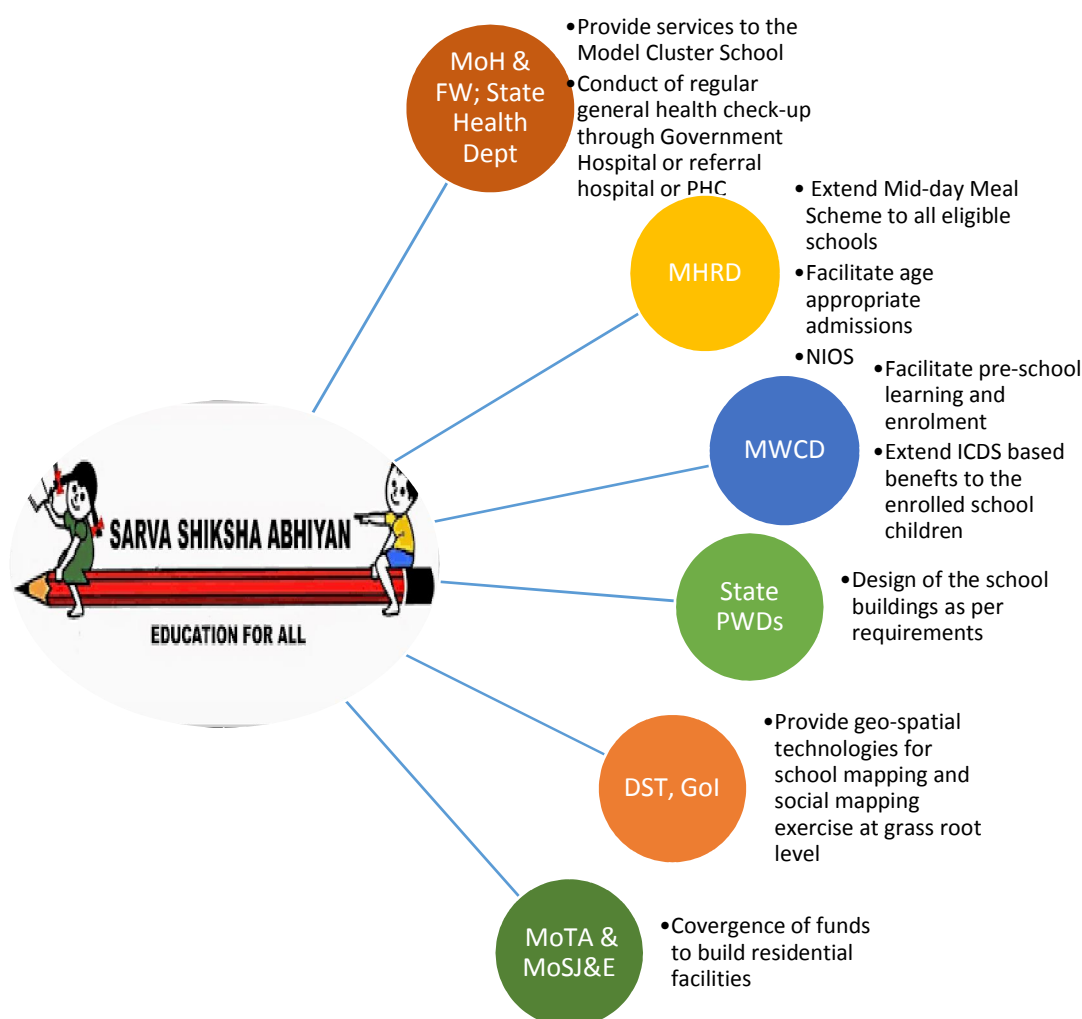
SARVA SHIKSHA ABHIYAN

EDUCATION FOR ALL

MoH & FW; State Health Dept

•Provide services to the Model Cluster School
•Conduct of regular general health check-up through Government Hospital or referral hospital or PHC

MHRD

• Extend Mid-day Meal Scheme to all eligible schools
•Facilitate age appropriate admissions
•NIOS

MWCD

•Facilitate pre-school learning and enrolment
•Extend ICDS based benefts to the enrolled school children

State PWDs

•Design of the school buildings as per requirements

DST, GoI

•Provide geo-spatial technologies for school mapping and social mapping exercise at grass root level

MoTA & MoSJ&E

•Covergence of funds to build residential facilities